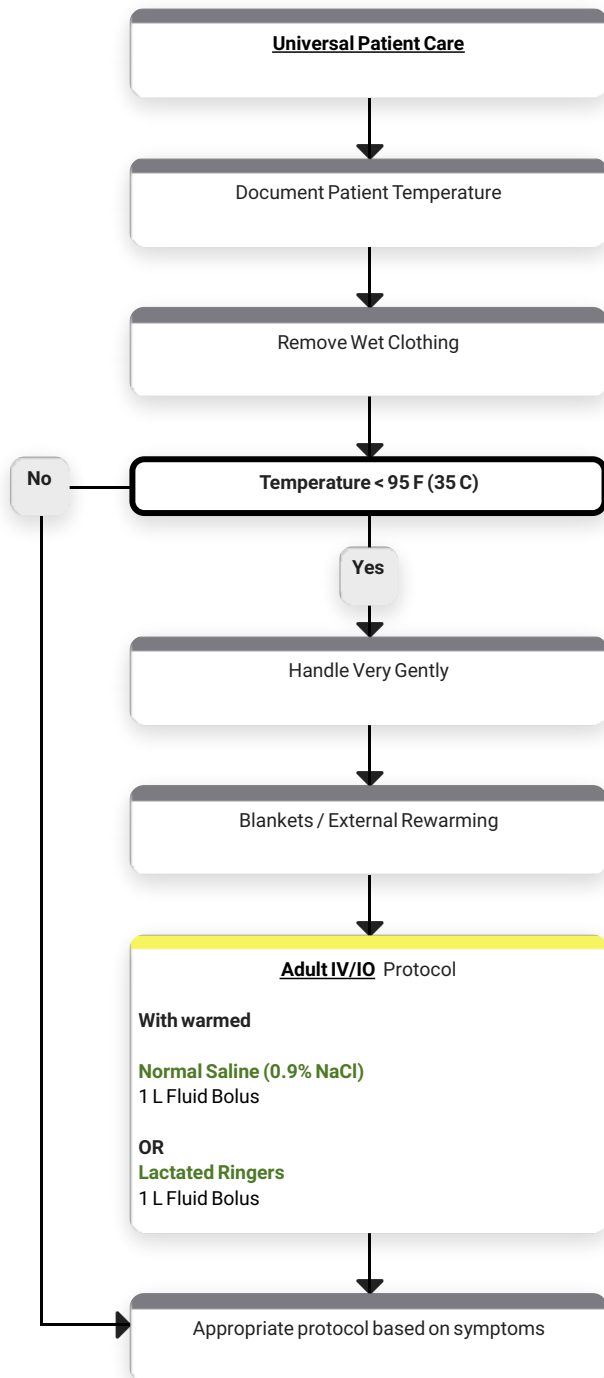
Universal Patient Care

Document Patient Temperature

Remove Wet Clothing

No

Temperature < 95 F (35 C)

Yes

Handle Very Gently

Blankets / External Rewarming

Adult IV/IO Protocol

With warmed

Normal Saline (0.9% NaCl)
1 L Fluid Bolus

OR
Lactated Ringers
1 L Fluid Bolus

Appropriate protocol based on symptoms